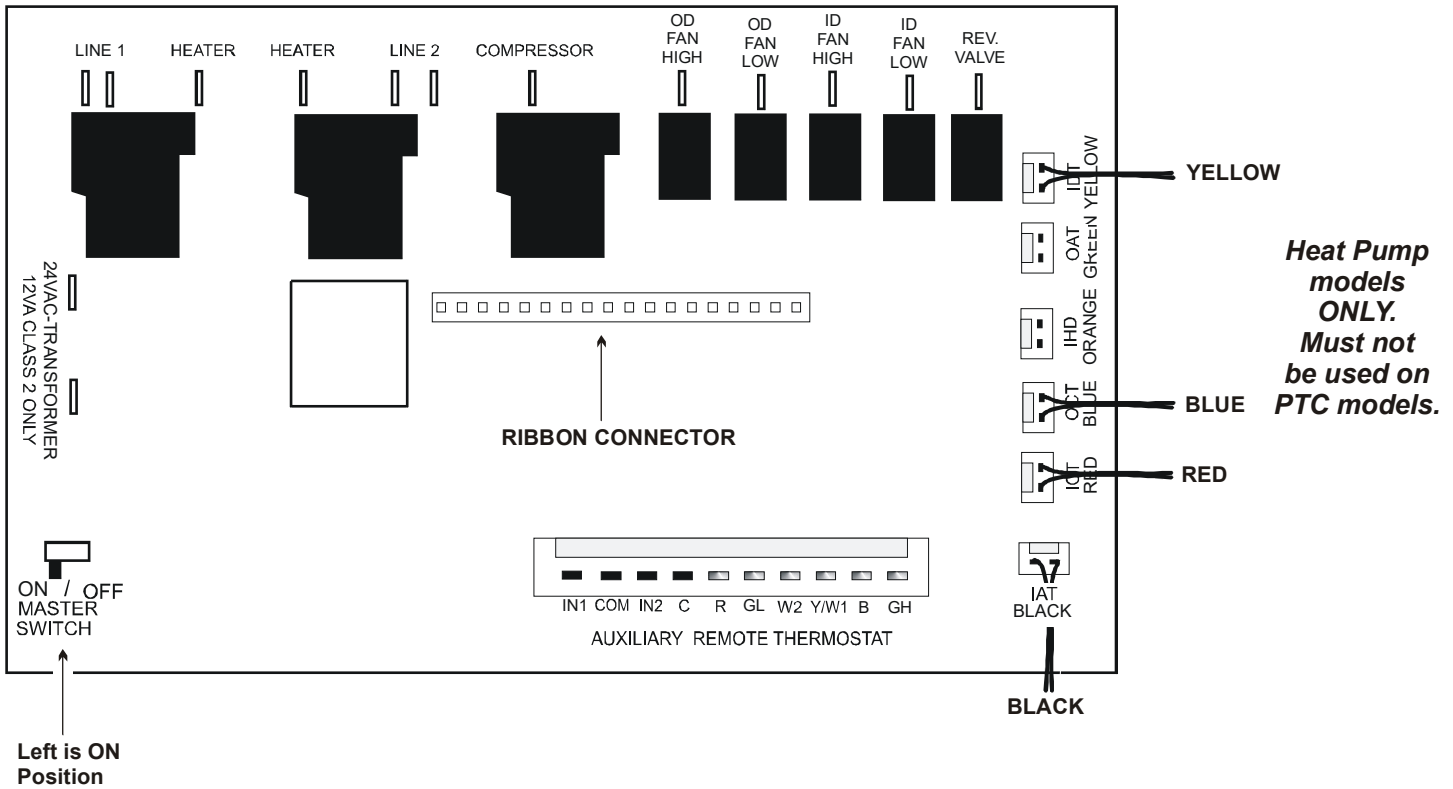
LINE 1 HEATER HEATER LINE 2 COMPRESSOR OD FAN HIGH OD FAN LOW ID FAN HIGH ID FAN LOW REV. VALVE

IDT YELLOW

YELLOW

OAT GREEN

IHD ORANGE

OCT BLUE

BLUE

ICT RED

RED

Heat Pump models ONLY. Must not be used on PTC models.

24VAC-TRANSFORMER 12VA CLASS 2 ONLY

RIBBON CONNECTOR

ON / OFF MASTER SWITCH

IN1 COM IN2 C R GL W2 Y/W1 B GH

AUXILIARY REMOTE THERMOSTAT

IAT BLACK

BLACK

Left is ON Position